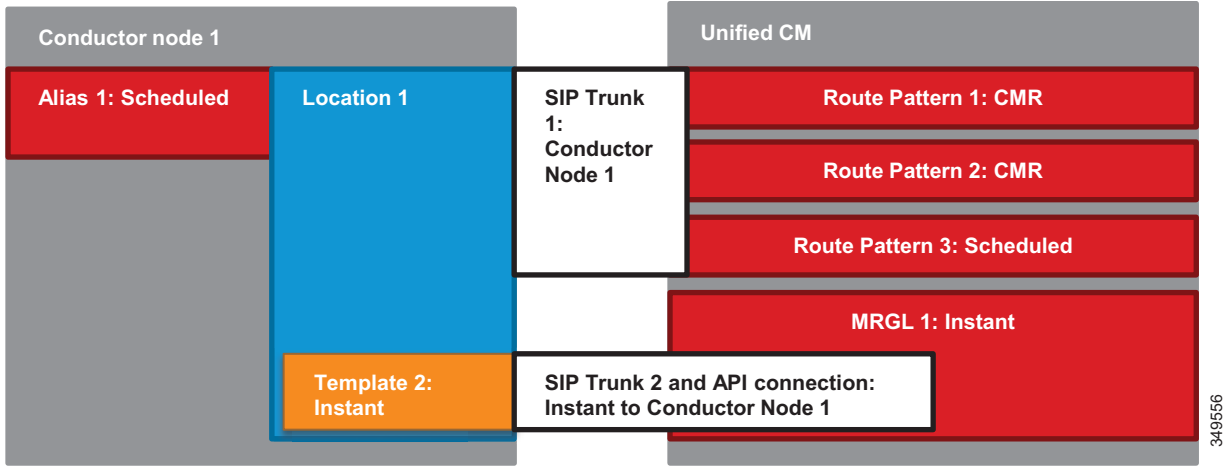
Conductor node 1

Alias 1: Scheduled

Location 1

SIP Trunk 1: Conductor Node 1

Unified CM

Route Pattern 1: CMR

Route Pattern 2: CMR

Route Pattern 3: Scheduled

MRGL 1: Instant

Template 2: Instant

SIP Trunk 2 and API connection: Instant to Conductor Node 1

349556